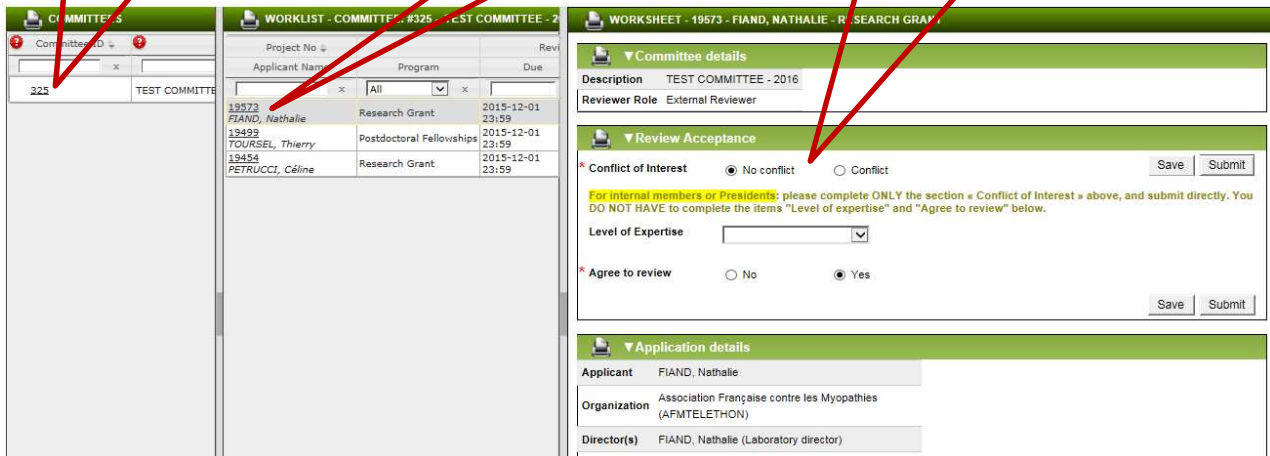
COMMITTEES

Committee ID

x

325 | TEST COMMITTE

WORKLIST - COMMITTEE #325 - TEST COMMITTEE - 2

| Project No / Applicant Name | Program | Revi / Due |
|---|---|---|
| x | All x | |
| 19573 FIAND, Nathalie | Research Grant | 2015-12-01 23:59 |
| 19499 TOURSEL, Thierry | Postdoctoral Fellowships | 2015-12-01 23:59 |
| 19454 PETRUCCI, Céline | Research Grant | 2015-12-01 23:59 |

WORKSHEET - 19573 - FIAND, NATHALIE - RESEARCH GRANT

▼Committee details

| Description | TEST COMMITTEE - 2016 |
|---|---|
| Reviewer Role | External Reviewer |

▼Review Acceptance

* Conflict of Interest ◉ No conflict ○ Conflict Save Submit

For internal members or Presidents: please complete ONLY the section « Conflict of Interest » above, and submit directly. You DO NOT HAVE to complete the items "Level of expertise" and "Agree to review" below.

Level of Expertise

* Agree to review ○ No ◉ Yes

Save Submit

▼Application details

| Applicant | FIAND, Nathalie |
|---|---|
| Organization | Association Française contre les Myopathies (AFMTELETHON) |
| Director(s) | FIAND, Nathalie (Laboratory director) |